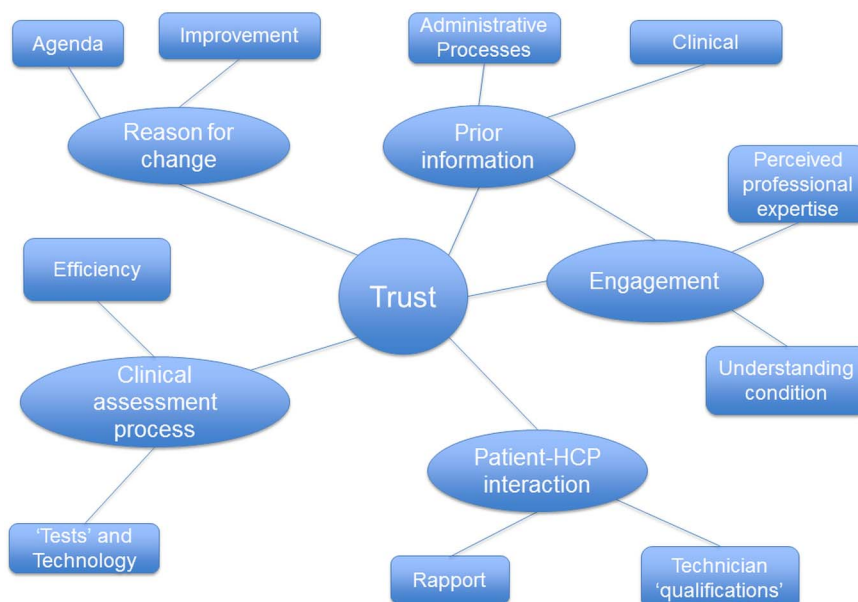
Agenda

Improvement

Reason for change

Administrative Processes

Clinical

Prior information

Perceived professional expertise

Trust

Engagement

Efficiency

Clinical assessment process

Understanding condition

Patient-HCP interaction

'Tests' and Technology

Rapport

Technician 'qualifications'